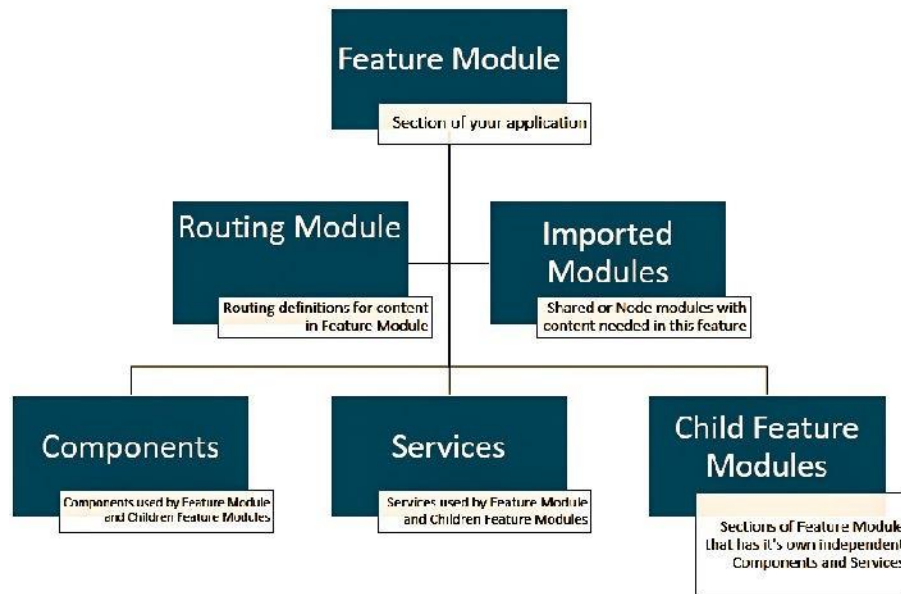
Feature Module

Section of your application

Routing Module

Routing definitions for content in Feature Module

Imported Modules

Shared or Node modules with content needed in this feature

Components

Components used by Feature Module and Children Feature Modules

Services

Services used by Feature Module and Children Feature Modules

Child Feature Modules

Sections of Feature Module that has it's own independent Components and Services